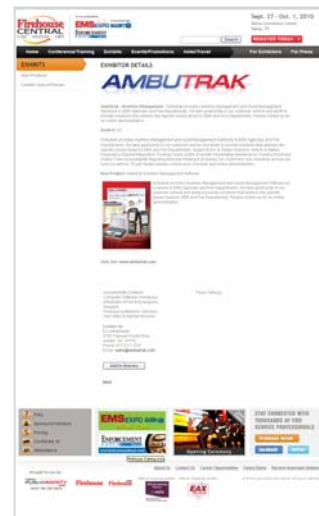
Firehouse CENTRAL

EMS EXPO

Sept. 27 - Oct. 1, 2010

REGISTER TODAY

Search

Home Conference/Training Exhibits Events/Promotions Hotel/Travel For Exhibitors For Press

EXHIBITS

EXHIBITOR DETAILS

AMBUTRAK

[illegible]

Visit Our Site: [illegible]

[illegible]

Add to Itinerary

Back

FAQ

Opening Ceremony

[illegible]